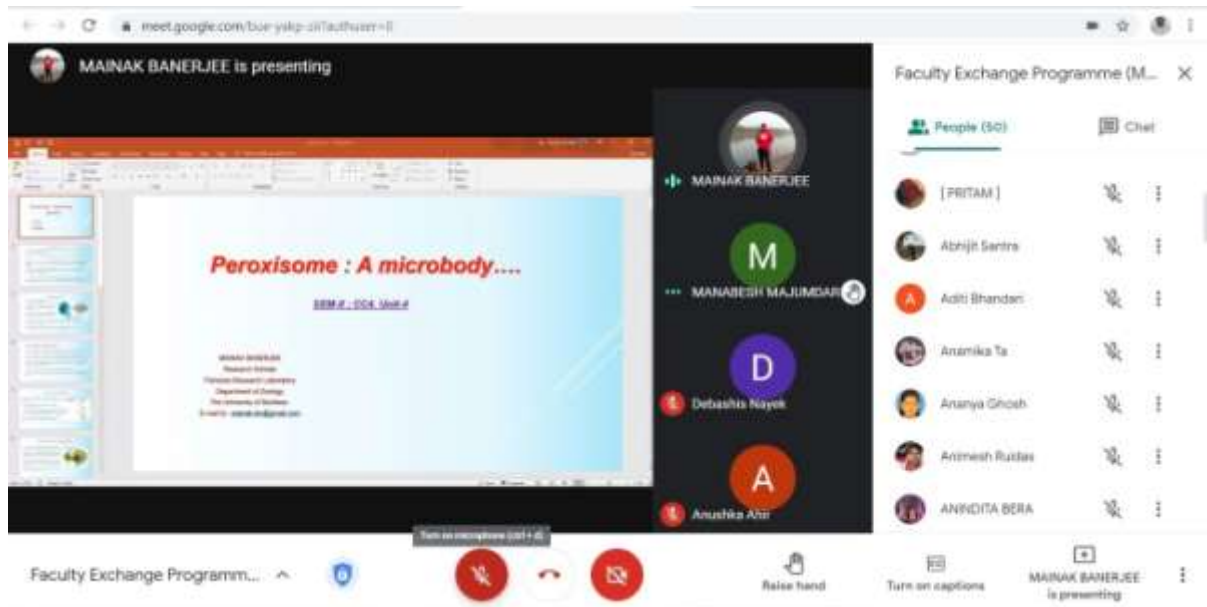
meet.google.com/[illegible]

MAINAK BANERJEE is presenting

Peroxisome : A microbody....

SEM # : CC4, Unit #

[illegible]

MAINAK BANERJEE

M

MANABESH MAJUMDAR

D

Debashis Nayek

A

Anushka Ahir

Faculty Exchange Programme (M...

People (50)

Chat

[ PRITAM ]

Abhijit Santra

A

Aditi Bhandari

Anamika Ta

Ananya Ghosh

Animesh Ruidas

ANINDITA BERA

Turn on microphone (ctrl + d)

Faculty Exchange Programm...

Raise hand

Turn on captions

MAINAK BANERJEE is presenting